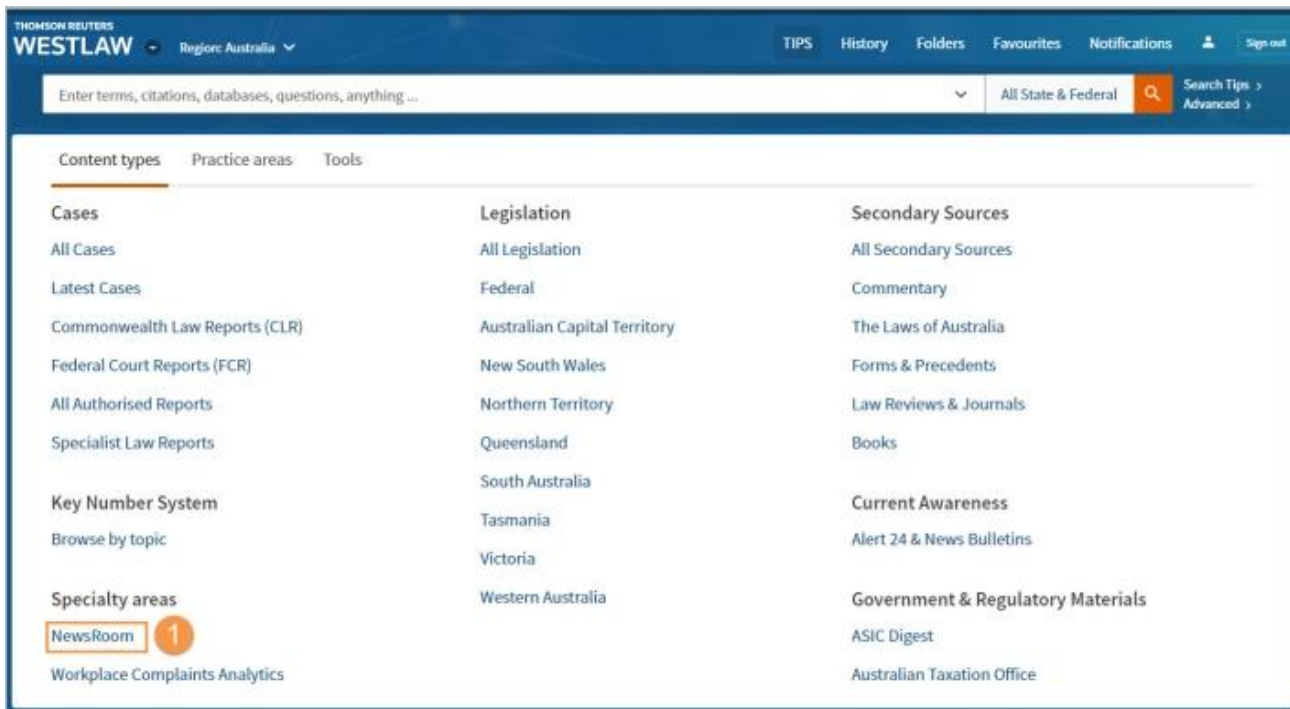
THOMSON REUTERS
WESTLAW Region: Australia

TIPS History Folders Favourites Notifications Sign out

Enter terms, citations, databases, questions, anything ...

All State & Federal

Search Tips >
Advanced >

Content types Practice areas Tools

Cases
All Cases
Latest Cases
Commonwealth Law Reports (CLR)
Federal Court Reports (FCR)
All Authorised Reports
Specialist Law Reports

Key Number System
Browse by topic

Specialty areas
NewsRoom
1
Workplace Complaints Analytics

Legislation
All Legislation
Federal
Australian Capital Territory
New South Wales
Northern Territory
Queensland
South Australia
Tasmania
Victoria
Western Australia

Secondary Sources
All Secondary Sources
Commentary
The Laws of Australia
Forms & Precedents
Law Reviews & Journals
Books

Current Awareness
Alert 24 & News Bulletins

Government & Regulatory Materials
ASIC Digest
Australian Taxation Office